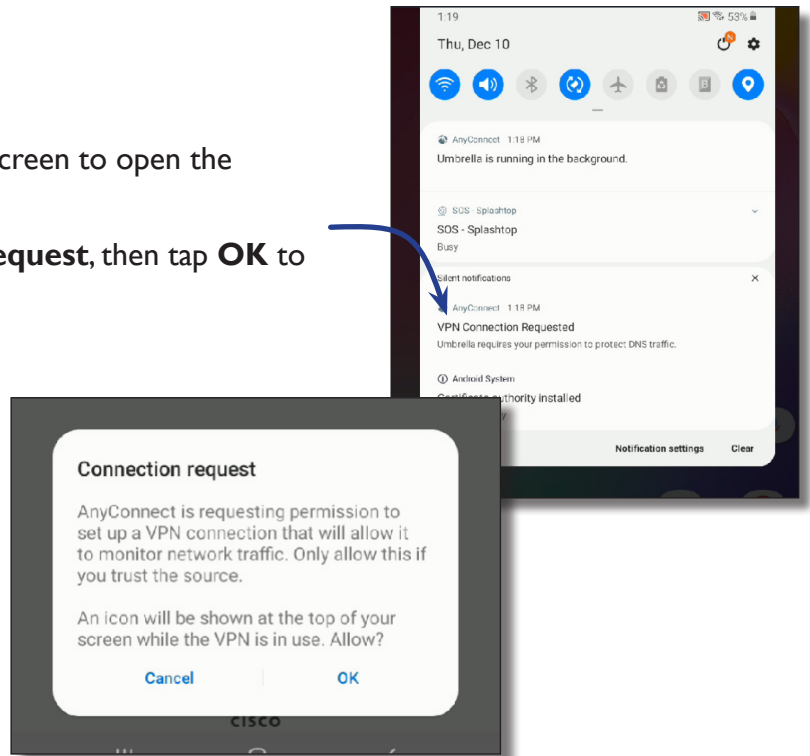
creen to open the

equest, then tap **OK** to

1:19
53%
Thu, Dec 10

AnyConnect · 1:18 PM
Umbrella is running in the background.

SOS · Splashtop
SOS - Splashtop
Busy

Silent notifications

AnyConnect · 1:18 PM
VPN Connection Requested
Umbrella requires your permission to protect DNS traffic.

Android System
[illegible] authority installed

Notification settings
Clear

Connection request

AnyConnect is requesting permission to set up a VPN connection that will allow it to monitor network traffic. Only allow this if you trust the source.

An icon will be shown at the top of your screen while the VPN is in use. Allow?

Cancel
OK

cisco